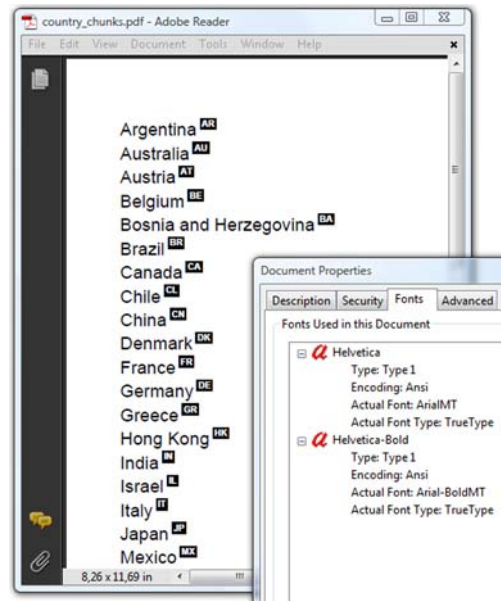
country_chunks.pdf - Adobe Reader

File Edit View Document Tools Window Help

Argentina AR
Australia AU
Austria AT
Belgium BE
Bosnia and Herzegovina BA
Brazil BR
Canada CA
Chile CL
China CN
Denmark DK
France FR
Germany DE
Greece GR
Hong Kong HK
India IN
Israel IL
Italy IT
Japan JP
Mexico MX

8,26 x 11,69 in

Document Properties

Description Security Fonts Advanced

Fonts Used in this Document

Helvetica
Type: Type 1
Encoding: Ansi
Actual Font: ArialMT
Actual Font Type: TrueType
Helvetica-Bold
Type: Type 1
Encoding: Ansi
Actual Font: Arial-BoldMT
Actual Font Type: TrueType